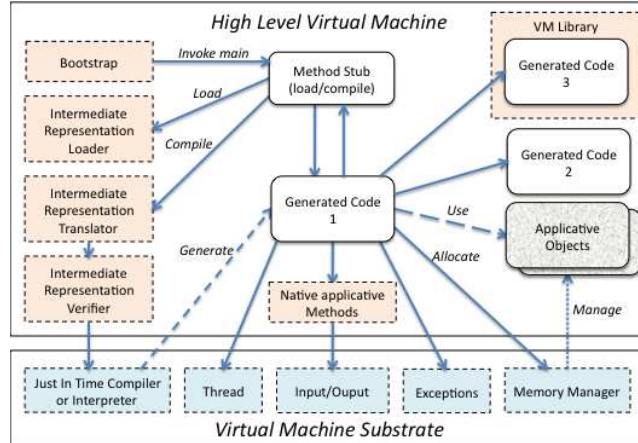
High Level Virtual Machine

VM Library

Bootstrap

Invoke main

Method Stub (load/compile)

Generated Code 3

Load

Intermediate Representation Loader

Compile

Generated Code 2

Intermediate Representation Translator

Generated Code 1

Use

Applicative Objects

Generate

Allocate

Intermediate Representation Verifier

Native applicative Methods

Manage

Just In Time Compiler or Interpreter

Thread

Input/Ouput

Exceptions

Memory Manager

Virtual Machine Substrate